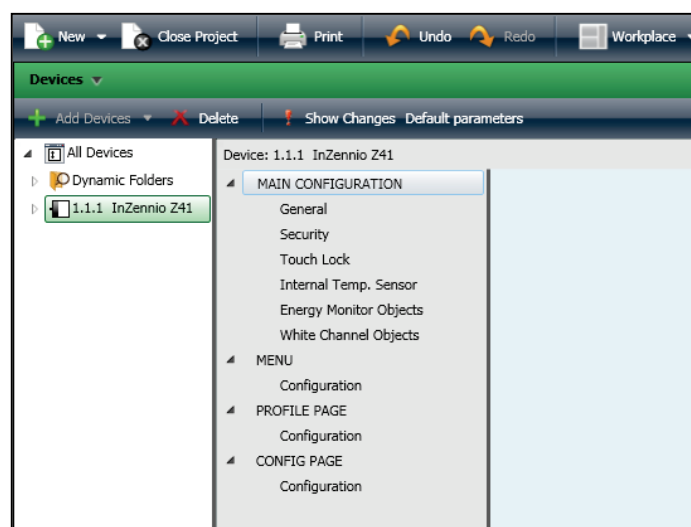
New Close Project Print Undo Redo Workplace

Devices

Add Devices Delete Show Changes Default parameters

All Devices
Dynamic Folders
1.1.1 InZennio Z41

Device: 1.1.1 InZennio Z41

MAIN CONFIGURATION
General
Security
Touch Lock
Internal Temp. Sensor
Energy Monitor Objects
White Channel Objects
MENU
Configuration
PROFILE PAGE
Configuration
CONFIG PAGE
Configuration